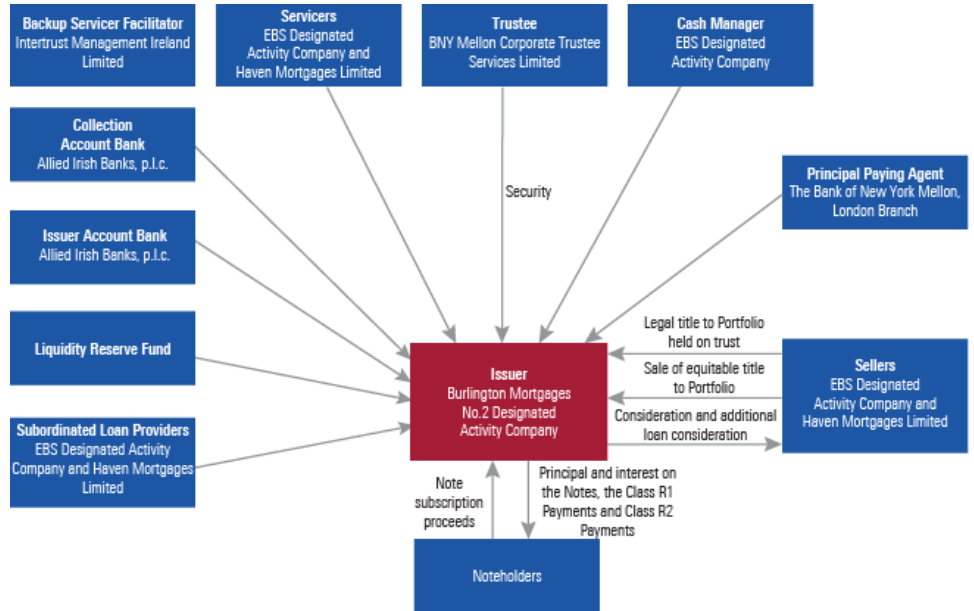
Backup Servicer Facilitator
Intertrust Management Ireland Limited

Servicers
EBS Designated Activity Company and Haven Mortgages Limited

Trustee
BNY Mellon Corporate Trustee Services Limited

Cash Manager
EBS Designated Activity Company

Collection Account Bank
Allied Irish Banks, p.l.c.

Security

Principal Paying Agent
The Bank of New York Mellon, London Branch

Issuer Account Bank
Allied Irish Banks, p.l.c.

Liquidity Reserve Fund

Subordinated Loan Providers
EBS Designated Activity Company and Haven Mortgages Limited

Issuer
Burlington Mortgages No.2 Designated Activity Company

Legal title to Portfolio held on trust

Sale of equitable title to Portfolio

Consideration and additional loan consideration

Sellers
EBS Designated Activity Company and Haven Mortgages Limited

Note subscription proceeds

Principal and interest on the Notes, the Class R1 Payments and Class R2 Payments

Noteholders